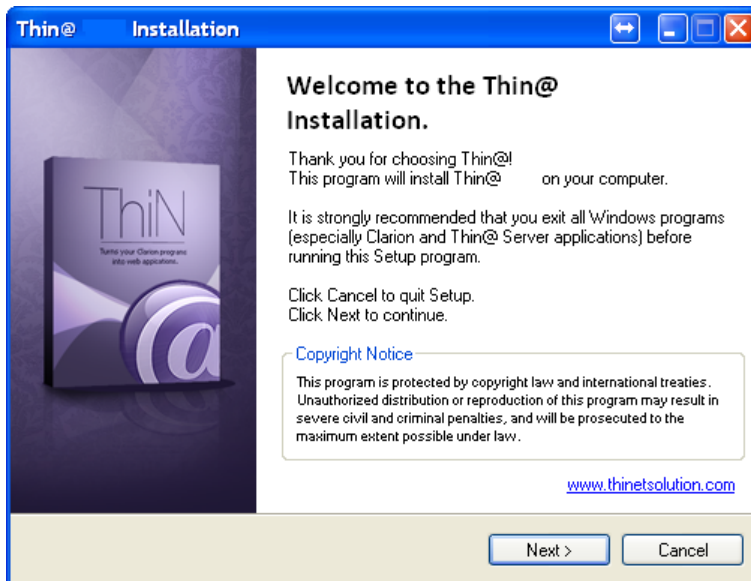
Thin@ Installation

ThiN
Turns your Clarion programs into web applications.

Welcome to the Thin@ Installation.

Thank you for choosing Thin@!
This program will install Thin@ on your computer.

It is strongly recommended that you exit all Windows programs (especially Clarion and Thin@ Server applications) before running this Setup program.

Click Cancel to quit Setup.
Click Next to continue.

Copyright Notice
This program is protected by copyright law and international treaties. Unauthorized distribution or reproduction of this program may result in severe civil and criminal penalties, and will be prosecuted to the maximum extent possible under law.

www.thinetsolution.com

Next >
Cancel